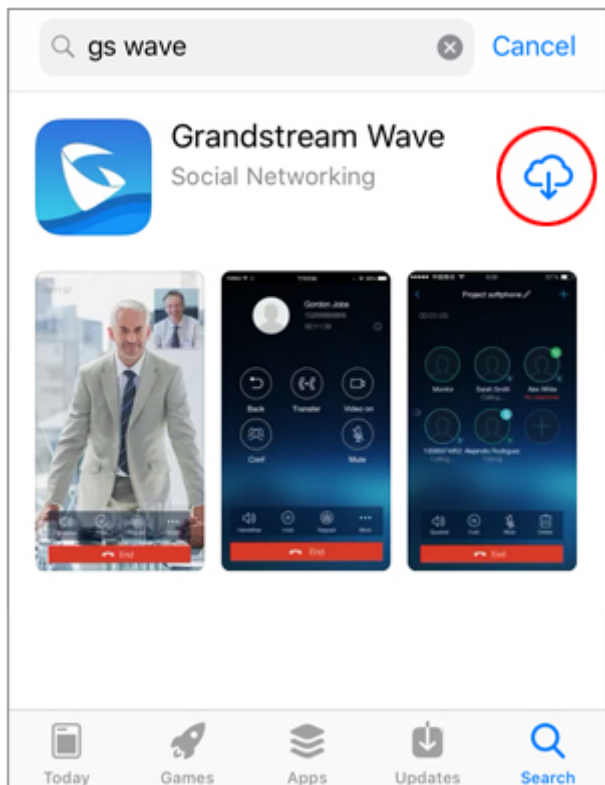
gs wave

Cancel

Grandstream Wave

Social Networking

Gordon Jobs

Back

Transfer

Video on

Conf

Mute

End

Project softphone

Monitor

Sarah Smith

Alex White

End

End

Today

Games

Apps

Updates

Search